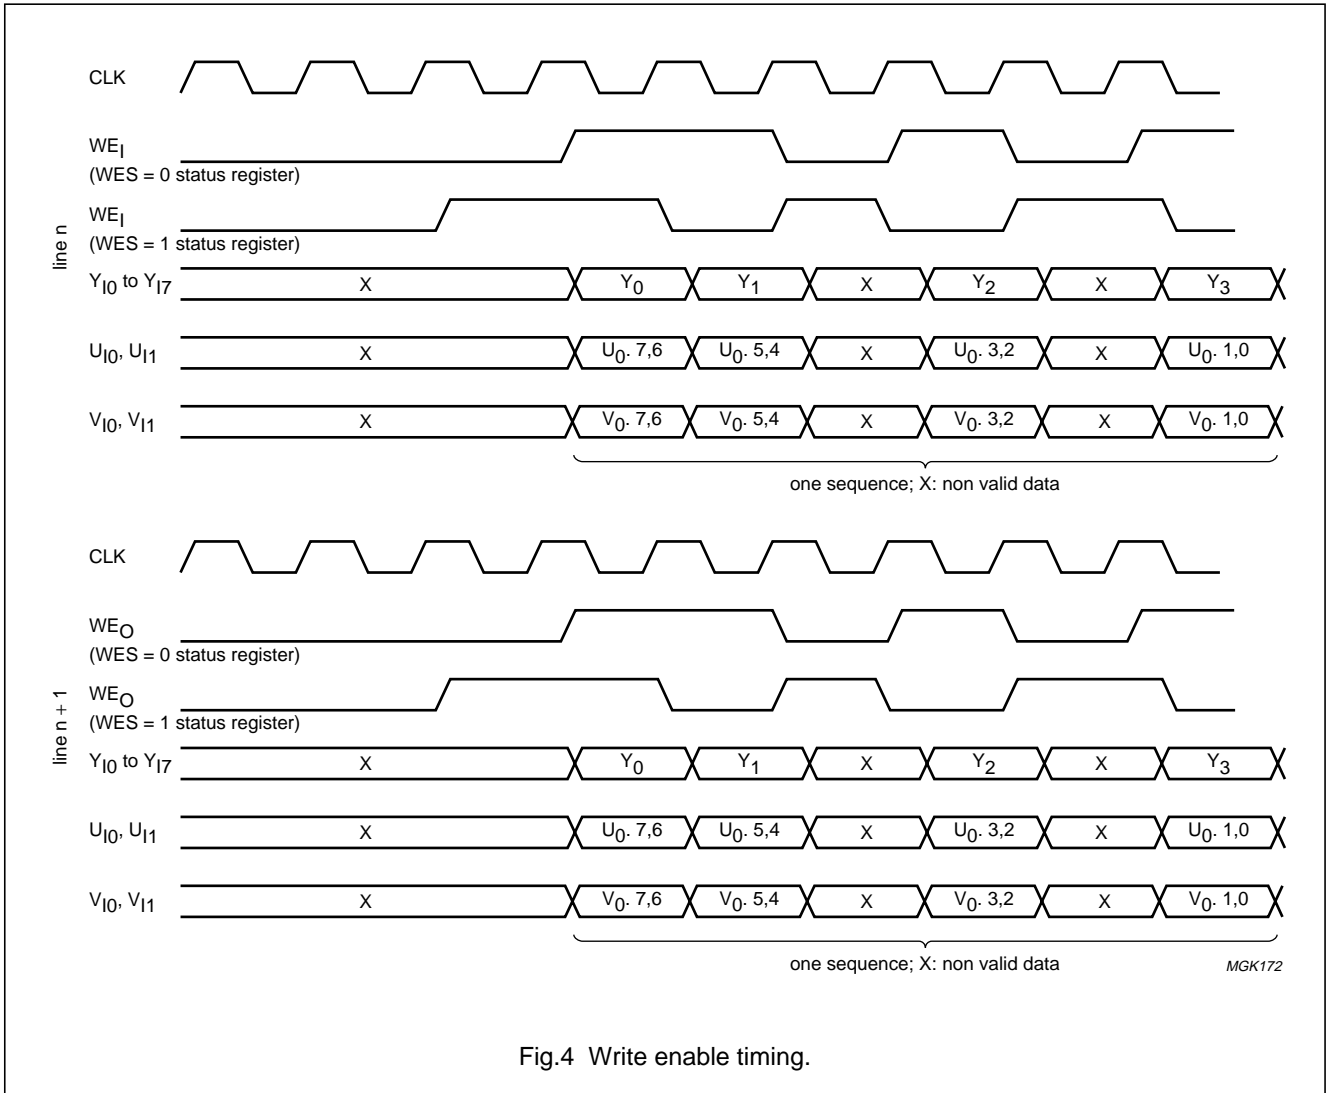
CLK

$WE_I$
(WES = 0 status register)

$WE_I$
(WES = 1 status register)

line n

$Y_{I0}$ to $Y_{I7}$ X $Y_0$ $Y_1$ X $Y_2$ X $Y_3$

$U_{I0}$, $U_{I1}$ X $U_0$. 7,6 $U_0$. 5,4 X $U_0$. 3,2 X $U_0$. 1,0

$V_{I0}$, $V_{I1}$ X $V_0$. 7,6 $V_0$. 5,4 X $V_0$. 3,2 X $V_0$. 1,0

one sequence; X: non valid data

CLK

$WE_O$
(WES = 0 status register)

$WE_O$
(WES = 1 status register)

line n + 1

$Y_{I0}$ to $Y_{I7}$ X $Y_0$ $Y_1$ X $Y_2$ X $Y_3$

$U_{I0}$, $U_{I1}$ X $U_0$. 7,6 $U_0$. 5,4 X $U_0$. 3,2 X $U_0$. 1,0

$V_{I0}$, $V_{I1}$ X $V_0$. 7,6 $V_0$. 5,4 X $V_0$. 3,2 X $V_0$. 1,0

one sequence; X: non valid data

MGK172

Fig.4 Write enable timing.